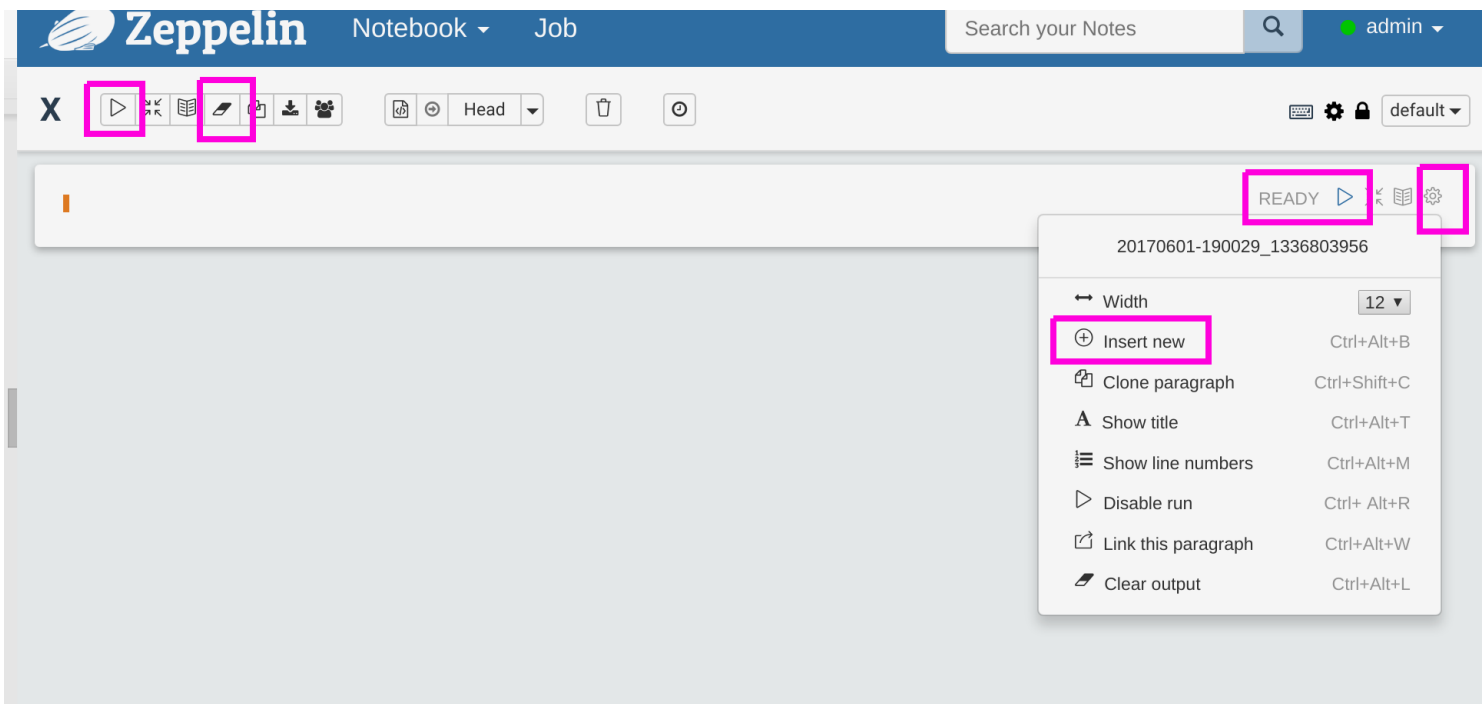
Zeppelin Notebook Job Search your Notes admin

X Head default

READY

20170601-190029_1336803956

Width 12

Insert new Ctrl+Alt+B

Clone paragraph Ctrl+Shift+C

Show title Ctrl+Alt+T

Show line numbers Ctrl+Alt+M

Disable run Ctrl+ Alt+R

Link this paragraph Ctrl+Alt+W

Clear output Ctrl+Alt+L